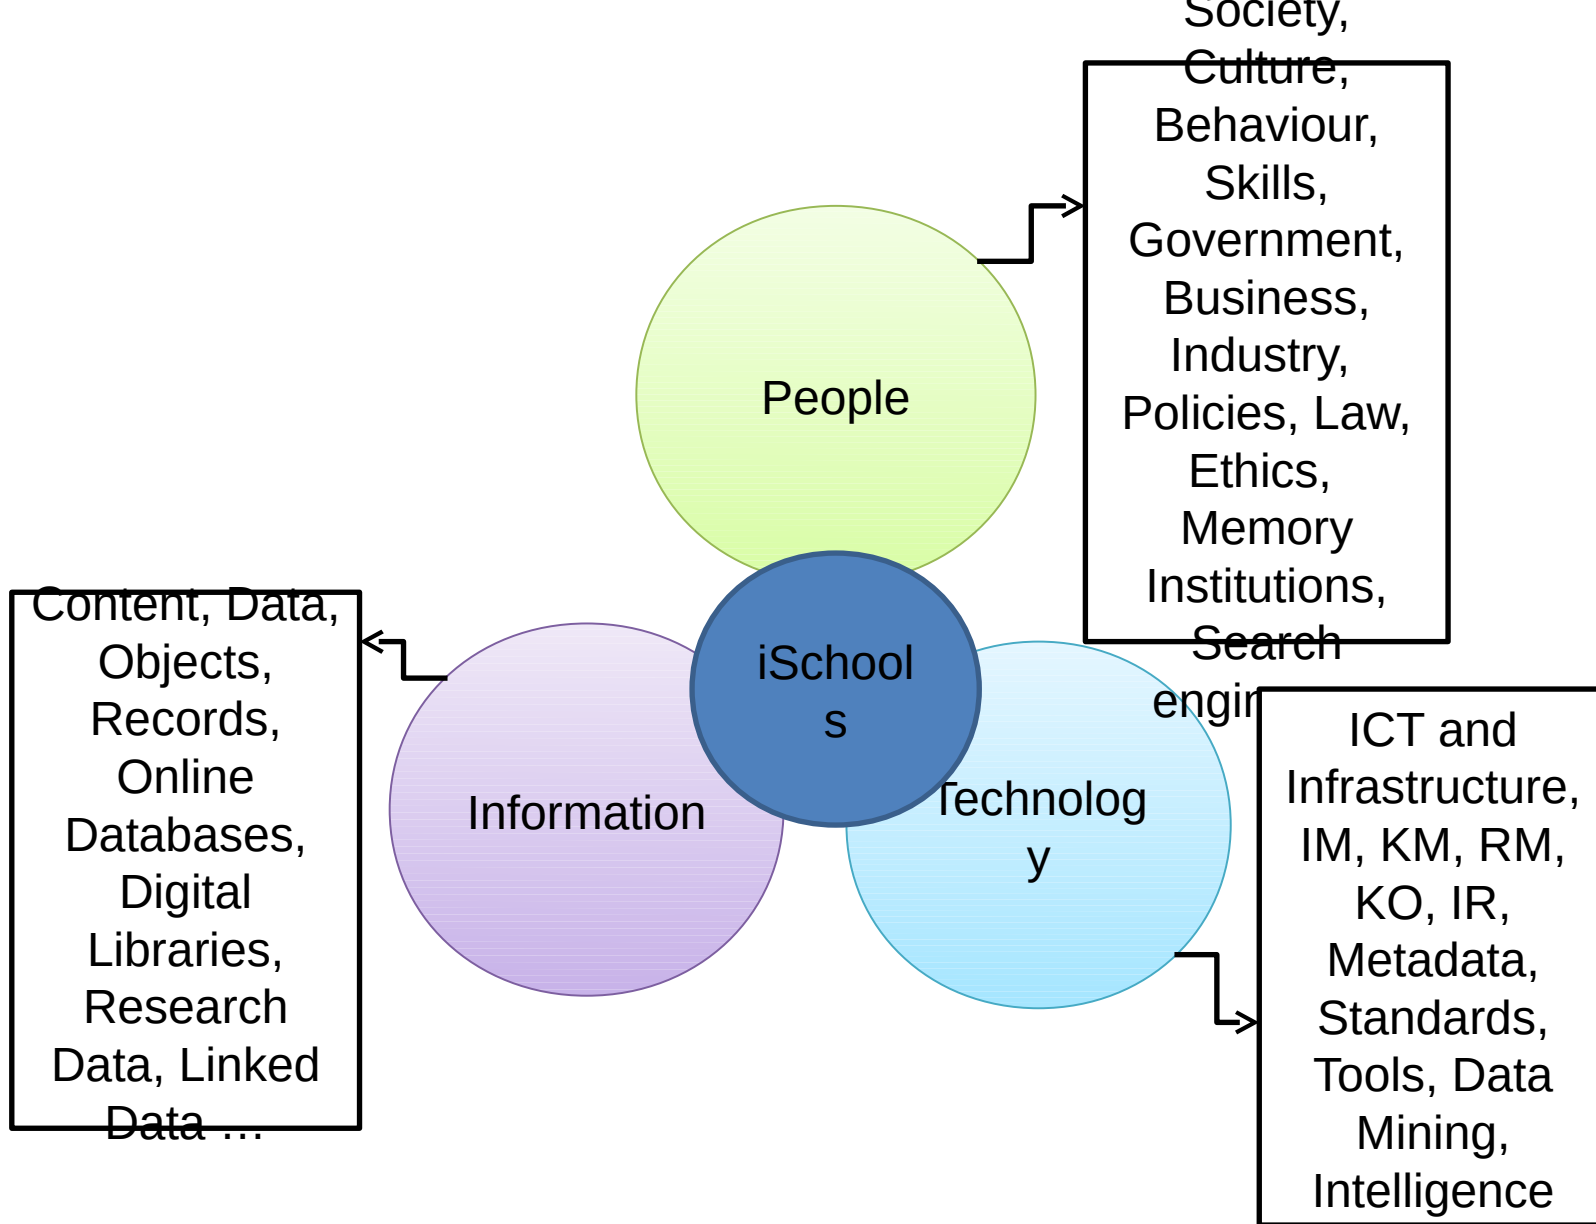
Society, Culture, Behaviour, Skills, Government, Business, Industry, Policies, Law, Ethics, Memory Institutions, Search engi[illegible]

People

iSchools

Content, Data, Objects, Records, Online Databases, Digital Libraries, Research Data, Linked Data ...

Information

Technology

ICT and Infrastructure, IM, KM, RM, KO, IR, Metadata, Standards, Tools, Data Mining, Intelligence